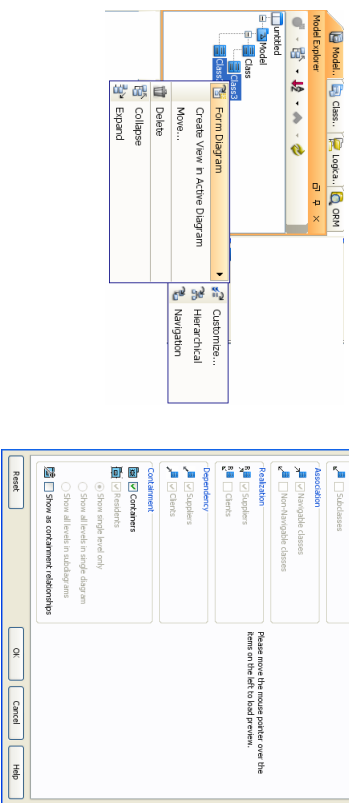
Model...
Class...
Logica...
ORM

Model Explorer

untitled
Model
Class
Class3
Class

Form Diagram
Create View in Active Diagram
Move...
Delete
Collapse
Expand

Customize...
Hierarchical
Navigation

Subclasses

Association
Navigable classes
Non-Navigable classes

Realization
Suppliers
Clients

Dependency
Suppliers
Clients

Containment
Containers
Residents
Show single level only
Show all levels in single diagram
Show all levels in subdiagrams
Show as containment relationships

Please move the mouse pointer over the items on the left to load preview.

Reset
Ok
Cancel
Help